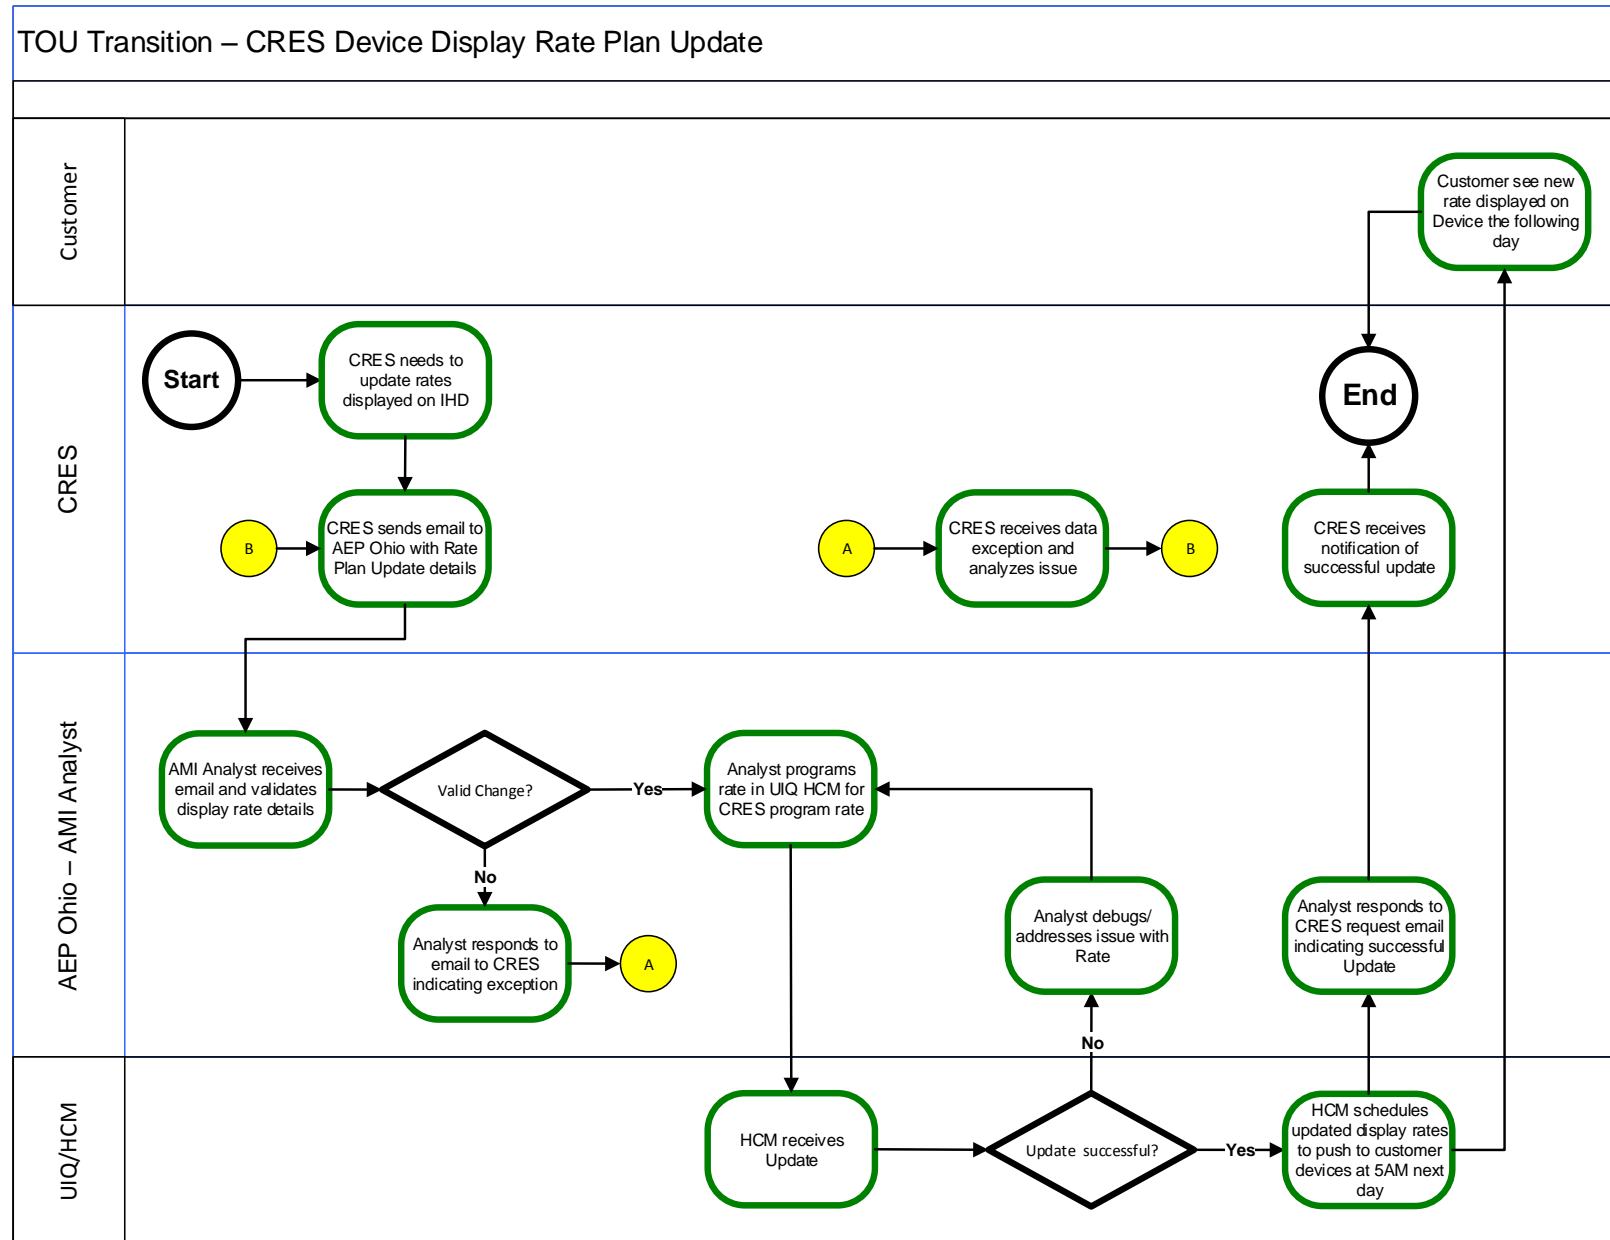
TOU Transition – CRES Device Display Rate Plan Update

Customer

Customer see new rate displayed on Device the following day

CRES

Start

CRES needs to update rates displayed on IHD

B

CRES sends email to AEP Ohio with Rate Plan Update details

A

CRES receives data exception and analyzes issue

B

End

CRES receives notification of successful update

AEP Ohio – AMI Analyst

AMI Analyst receives email and validates display rate details

Valid Change?

Yes

No

Analyst programs rate in UIQ HCM for CRES program rate

Analyst responds to email to CRES indicating exception

A

Analyst debugs/ addresses issue with Rate

Analyst responds to CRES request email indicating successful Update

No

UIQ/HCM

HCM receives Update

Update successful?

Yes

HCM schedules updated display rates to push to customer devices at 5AM next day